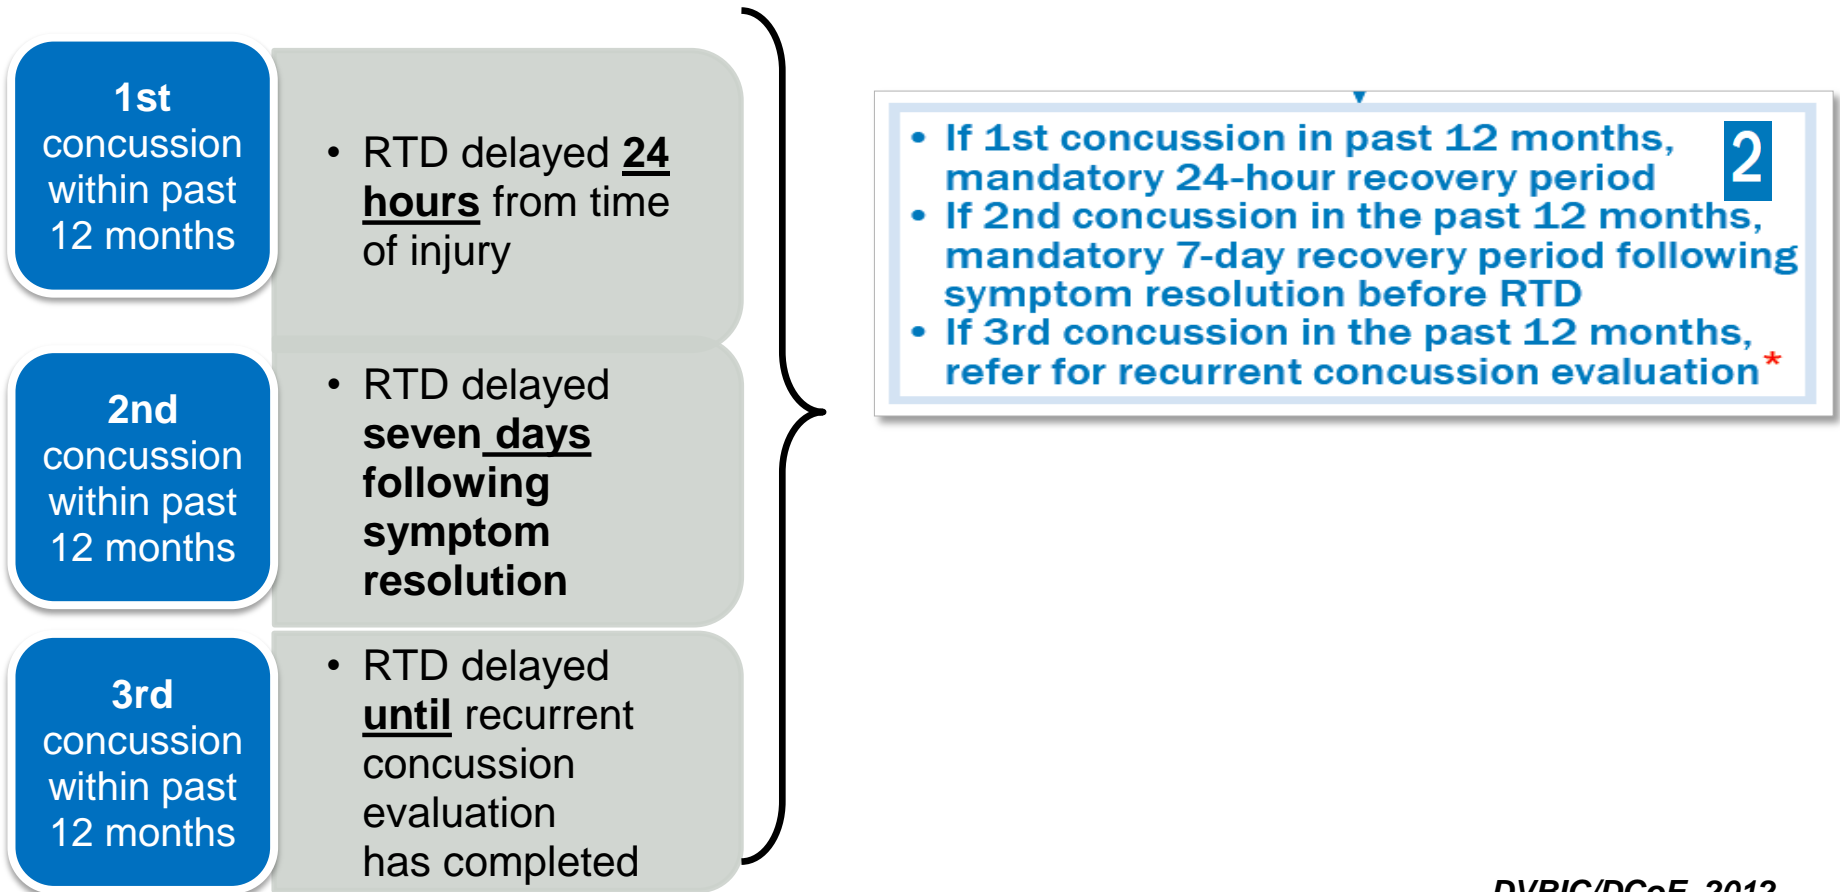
**1st** concussion within past 12 months

- RTD delayed **24 hours** from time of injury

**2nd** concussion within past 12 months

- RTD delayed **seven days following symptom resolution**

**3rd** concussion within past 12 months

- RTD delayed **until** recurrent concussion evaluation has completed

- If 1st concussion in past 12 months, mandatory 24-hour recovery period
- If 2nd concussion in the past 12 months, mandatory 7-day recovery period following symptom resolution before RTD
- If 3rd concussion in the past 12 months, refer for recurrent concussion evaluation*

2

DVBIC/DCoE, 2012